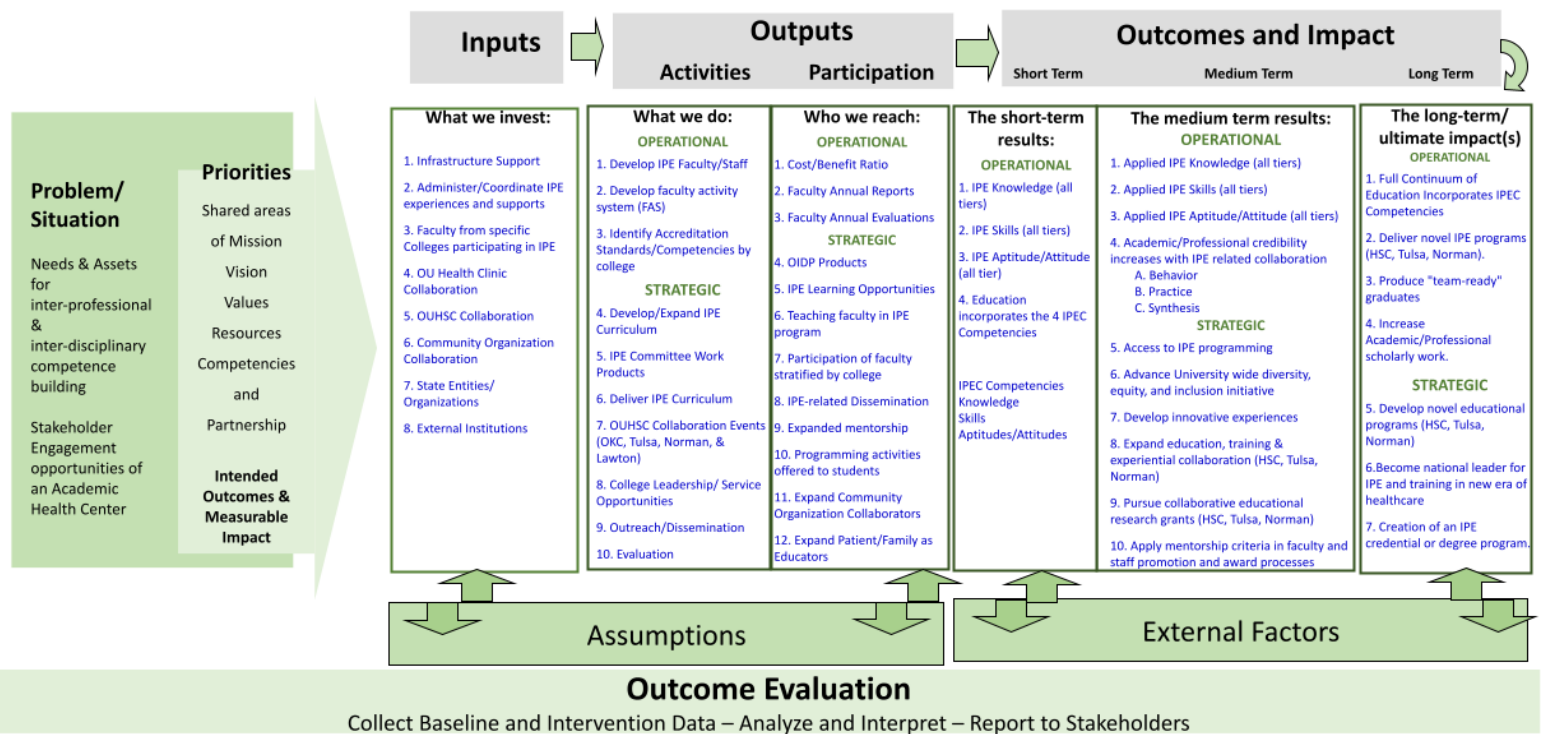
Inputs

Outputs
Activities Participation

Outcomes and Impact
Short Term Medium Term Long Term

Problem/ Situation

Needs & Assets for inter-professional & inter-disciplinary competence building

Stakeholder Engagement opportunities of an Academic Health Center

Priorities

Shared areas of Mission Vision Values Resources Competencies and Partnership

Intended Outcomes & Measurable Impact

What we invest:

1. Infrastructure Support
2. Administer/Coordinate IPE experiences and supports
3. Faculty from specific Colleges participating in IPE
4. OU Health Clinic Collaboration
5. OUHSC Collaboration
6. Community Organization Collaboration
7. State Entities/ Organizations
8. External Institutions

What we do:

OPERATIONAL
1. Develop IPE Faculty/Staff
2. Develop faculty activity system (FAS)
3. Identify Accreditation Standards/Competencies by college
STRATEGIC
4. Develop/Expand IPE Curriculum
5. IPE Committee Work Products
6. Deliver IPE Curriculum
7. OUHSC Collaboration Events (OKC, Tulsa, Norman, & Lawton)
8. College Leadership/ Service Opportunities
9. Outreach/Dissemination
10. Evaluation

Who we reach:

OPERATIONAL
1. Cost/Benefit Ratio
2. Faculty Annual Reports
3. Faculty Annual Evaluations
STRATEGIC
4. OIDP Products
5. IPE Learning Opportunities
6. Teaching faculty in IPE program
7. Participation of faculty stratified by college
8. IPE-related Dissemination
9. Expanded mentorship
10. Programming activities offered to students
11. Expand Community Organization Collaborators
12. Expand Patient/Family as Educators

The short-term results:

OPERATIONAL
1. IPE Knowledge (all tiers)
2. IPE Skills (all tiers)
3. IPE Aptitude/Attitude (all tier)
4. Education incorporates the 4 IPEC Competencies

IPEC Competencies
Knowledge
Skills
Aptitudes/Attitudes

The medium term results:

OPERATIONAL
1. Applied IPE Knowledge (all tiers)
2. Applied IPE Skills (all tiers)
3. Applied IPE Aptitude/Attitude (all tiers)
4. Academic/Professional credibility increases with IPE related collaboration
A. Behavior
B. Practice
C. Synthesis
STRATEGIC
5. Access to IPE programming
6. Advance University wide diversity, equity, and inclusion initiative
7. Develop innovative experiences
8. Expand education, training & experiential collaboration (HSC, Tulsa, Norman)
9. Pursue collaborative educational research grants (HSC, Tulsa, Norman)
10. Apply mentorship criteria in faculty and staff promotion and award processes

The long-term/ ultimate impact(s)

OPERATIONAL
1. Full Continuum of Education Incorporates IPEC Competencies
2. Deliver novel IPE programs (HSC, Tulsa, Norman).
3. Produce "team-ready" graduates
4. Increase Academic/Professional scholarly work.
STRATEGIC
5. Develop novel educational programs (HSC, Tulsa, Norman)
6.Become national leader for IPE and training in new era of healthcare
7. Creation of an IPE credential or degree program.

Assumptions

External Factors

Outcome Evaluation

Collect Baseline and Intervention Data – Analyze and Interpret – Report to Stakeholders